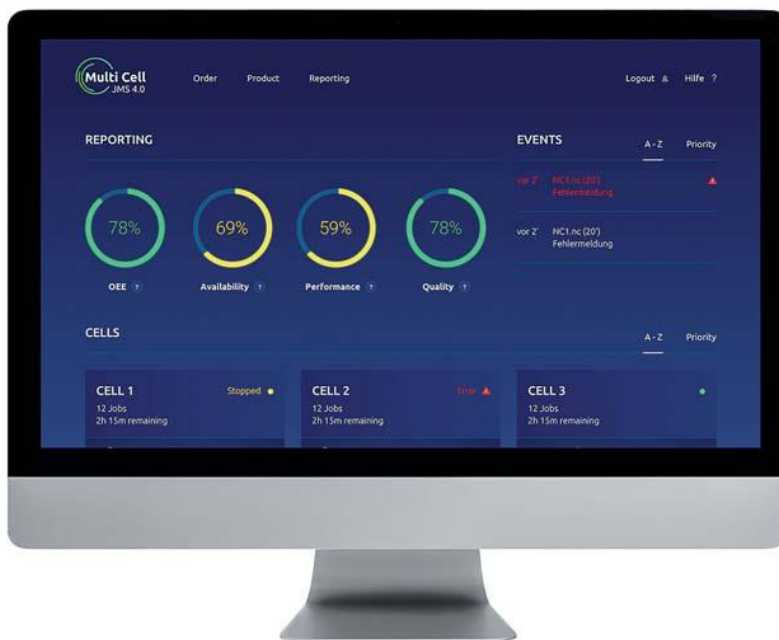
Multi Cell
JMS 4.0

Order Product Reporting

Logout Hilfe ?

REPORTING

78%
OEE ?

69%
Availability ?

59%
Performance ?

78%
Quality ?

EVENTS

A-Z Priority

vor 2' NC1.nc (20')
Fehlermeldung

vor 2' NC1.nc (20')
Fehlermeldung

CELLS

A-Z Priority

CELL 1
Stopped
12 Jobs
2h 15m remaining

CELL 2
Error
12 Jobs
2h 15m remaining

CELL 3
12 Jobs
2h 15m remaining